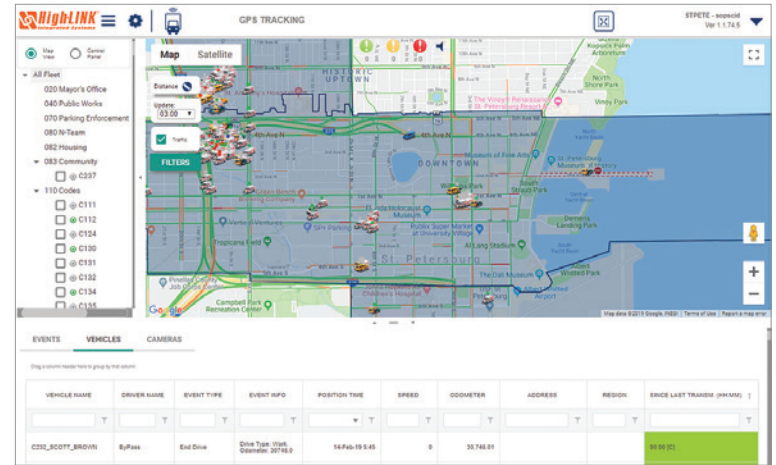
HighLINK Integrated Systems

GPS TRACKING

STPETE - sopscid
Ver 1.1.74.5

Map View
Control Panel

All Fleet
020 Mayor's Office
040 Public Works
070 Parking Enforcement
080 N-Team
082 Housing
083 Community
C237
110 Codes
C111
C112
C124
C130
C131
C132
C134
C135

Map
Satellite

Distance
Update:
03:00
Traffic
FILTERS

HISTORIC UPTOWN
DOWNTOWN
The Vinoy® Renaissance St. Petersburg Resort
Vinoy Park
North Shore Park
St. Petersburg Museum of Fine Arts
Holocaust Museum
Public Super Market at University Village
Al Lang Stadium
Demens Landing Park
Tropicana Field
The Dali Museum
St. Petersburg
Campbell Park Recreation Center
Children's Hospital
Albert Whitted Airport
Wieland Park
5th Ave N
4th Ave N
1st Ave N
Google
Map data ©2019 Google, INEGI | Terms of Use | Report a map error

EVENTS
VEHICLES
CAMERAS

Drag a column header here to group by that column

| VEHICLE NAME | DRIVER NAME | EVENT TYPE | EVENT INFO | POSITION TIME | SPEED | ODOMETER | ADDRESS | REGION | SINCE LAST TRANSM. (HH:MM) |
|---|---|---|---|---|---|---|---|---|---|
| C232_SCOTT_BROWN | ByPass | End Drive | Drive Type: Work Odometer: 20746.0 | 14-Feb-19 5:45 | 0 | 30,746.01 | | | 00:00 (C) |